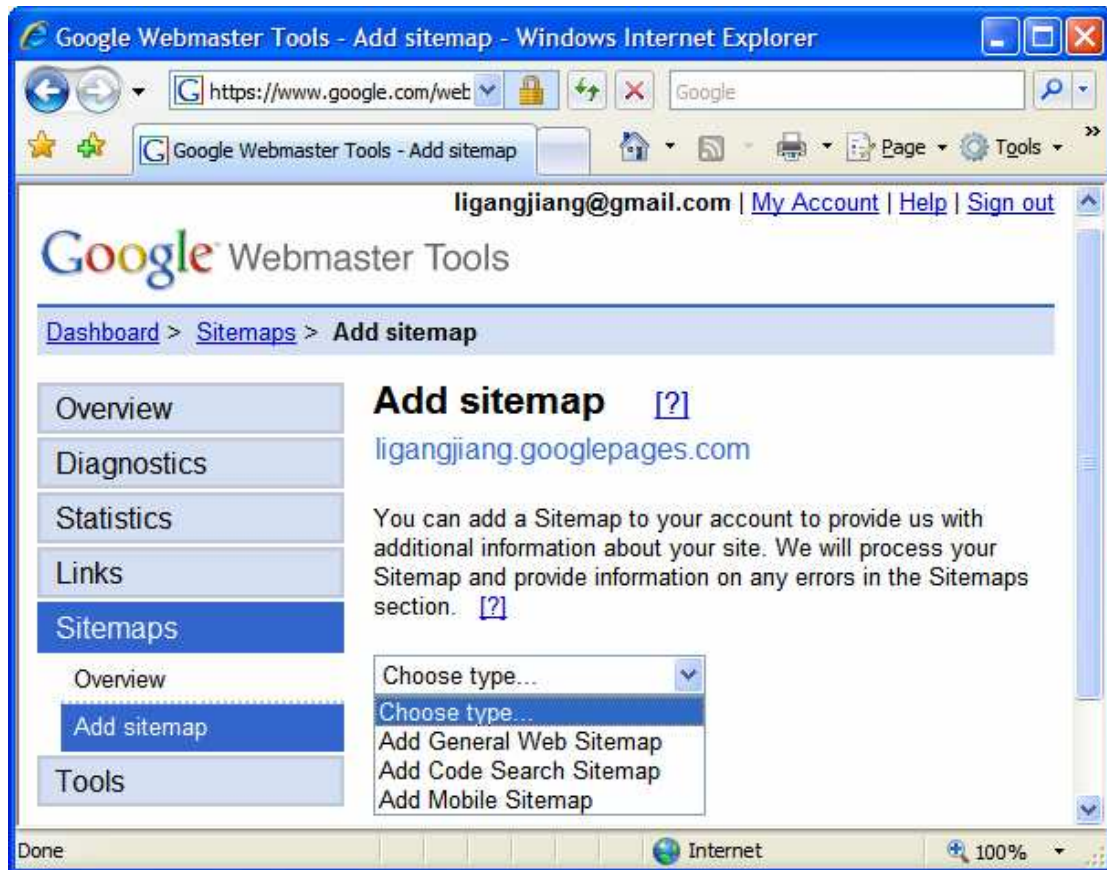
Google Webmaster Tools - Add sitemap - Windows Internet Explorer

https://www.google.com/web

Google

Google Webmaster Tools - Add sitemap

Page Tools

ligangjiang@gmail.com | My Account | Help | Sign out

Google Webmaster Tools

Dashboard > Sitemaps > Add sitemap

Overview
Diagnostics
Statistics
Links
Sitemaps
Overview
Add sitemap
Tools

Add sitemap [?]

ligangjiang.googlepages.com

You can add a Sitemap to your account to provide us with additional information about your site. We will process your Sitemap and provide information on any errors in the Sitemaps section. [?]

Choose type...
Choose type...
Add General Web Sitemap
Add Code Search Sitemap
Add Mobile Sitemap

Done

Internet

100%